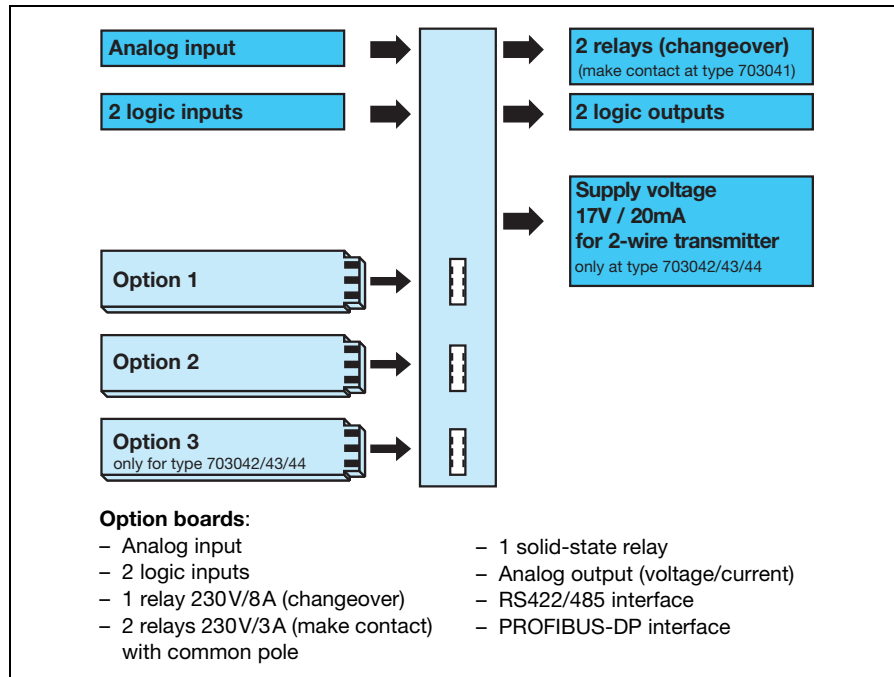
Analog input

2 logic inputs

2 relays (changeover)
(make contact at type 703041)

2 logic outputs

Supply voltage
17V / 20mA
for 2-wire transmitter
only at type 703042/43/44

Option 1

Option 2

Option 3
only for type 703042/43/44

**Option boards**:
– Analog input
– 2 logic inputs
– 1 relay 230V/8A (changeover)
– 2 relays 230V/3A (make contact) with common pole

– 1 solid-state relay
– Analog output (voltage/current)
– RS422/485 interface
– PROFIBUS-DP interface